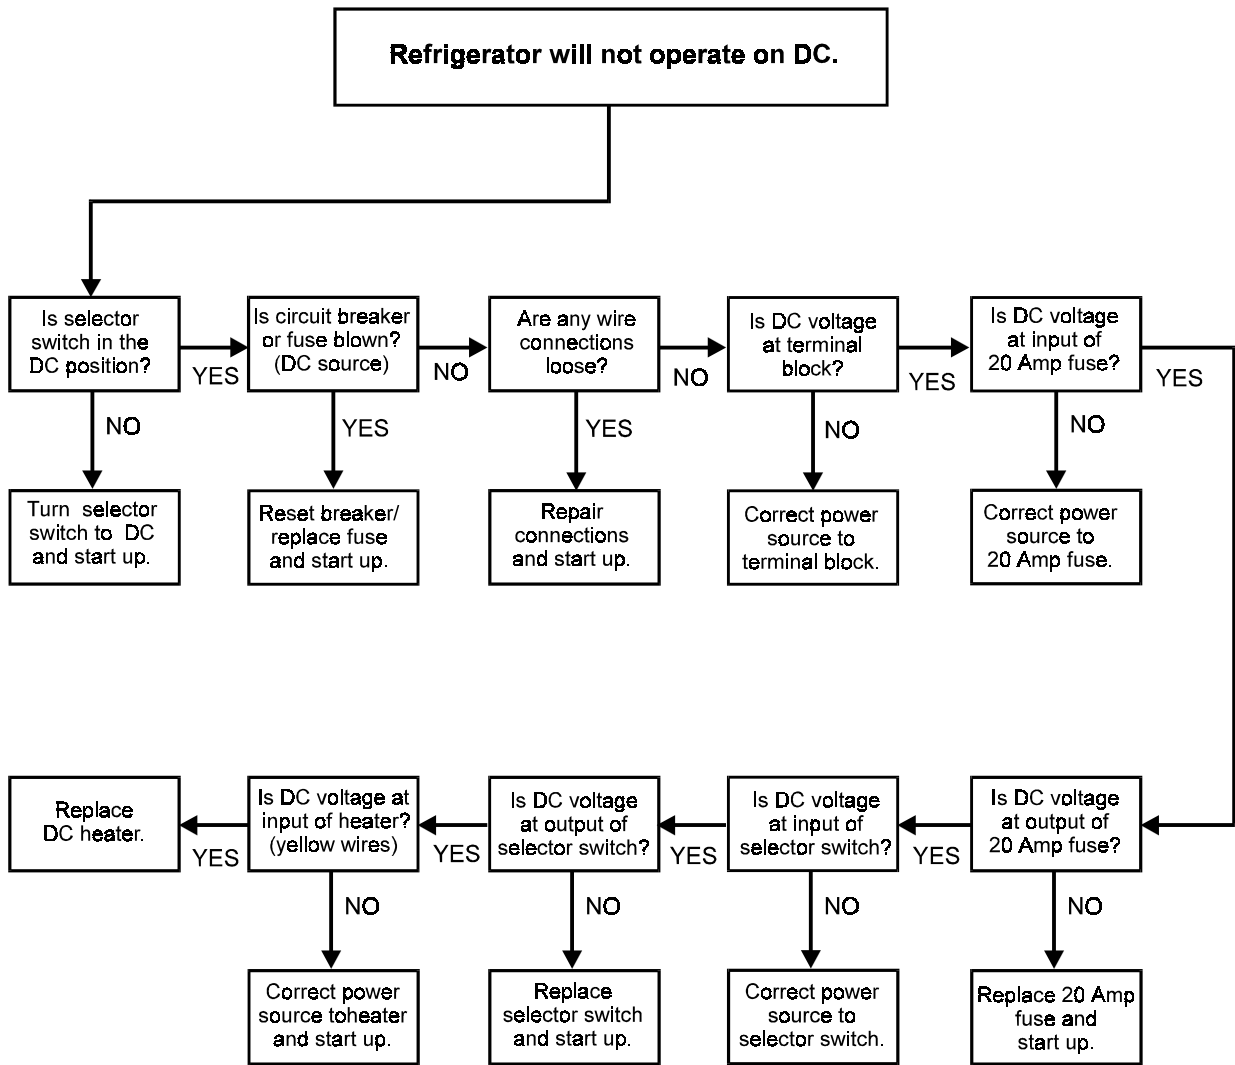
Refrigerator will not operate on DC.

Is selector switch in the DC position?

YES

Is circuit breaker or fuse blown? (DC source)

NO

Are any wire connections loose?

NO

Is DC voltage at terminal block?

YES

Is DC voltage at input of 20 Amp fuse?

YES

NO

Turn selector switch to DC and start up.

YES

Reset breaker/ replace fuse and start up.

YES

Repair connections and start up.

NO

Correct power source to terminal block.

NO

Correct power source to 20 Amp fuse.

Is DC voltage at output of 20 Amp fuse?

YES

Is DC voltage at input of selector switch?

YES

Is DC voltage at output of selector switch?

YES

Is DC voltage at input of heater? (yellow wires)

YES

Replace DC heater.

NO

Replace 20 Amp fuse and start up.

NO

Correct power source to selector switch.

NO

Replace selector switch and start up.

NO

Correct power source toheater and start up.